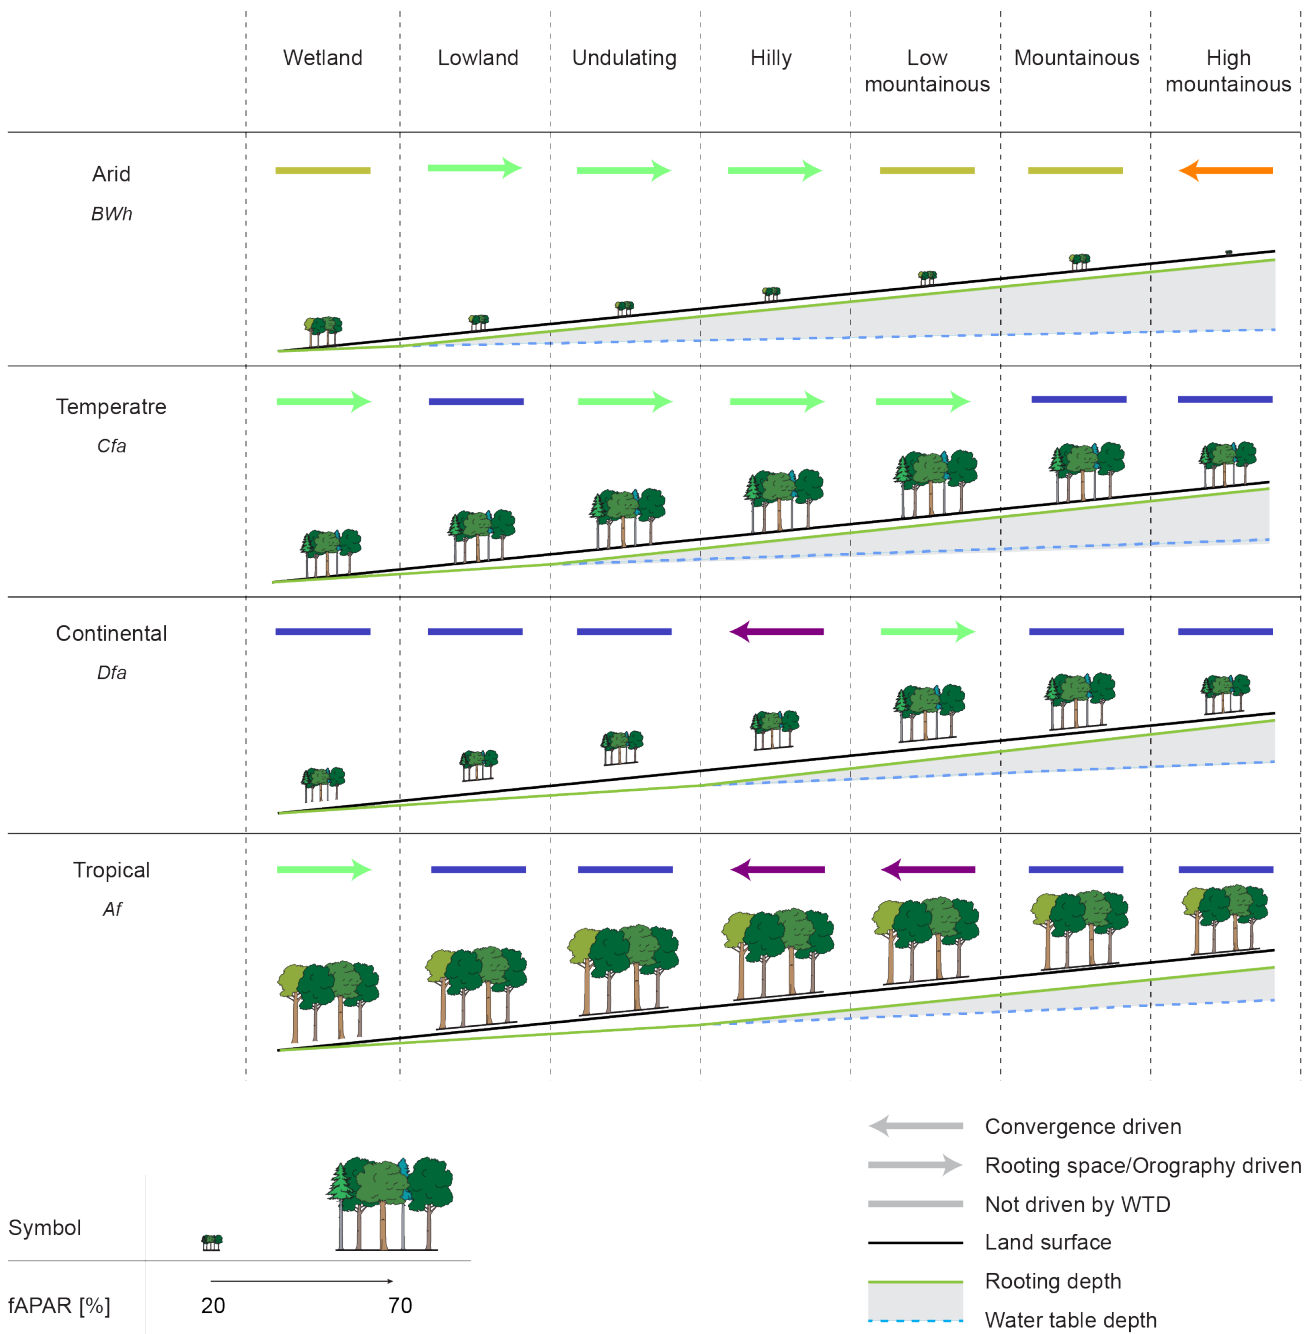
Wetland | Lowland | Undulating | Hilly | Low mountainous | Mountainous | High mountainous

Arid
BWh

Temperatre
Cfa

Continental
Dfa

Tropical
Af

Convergence driven
Rooting space/Orography driven
Not driven by WTD
Land surface
Rooting depth
Water table depth

Symbol

fAPAR [%] 20 70